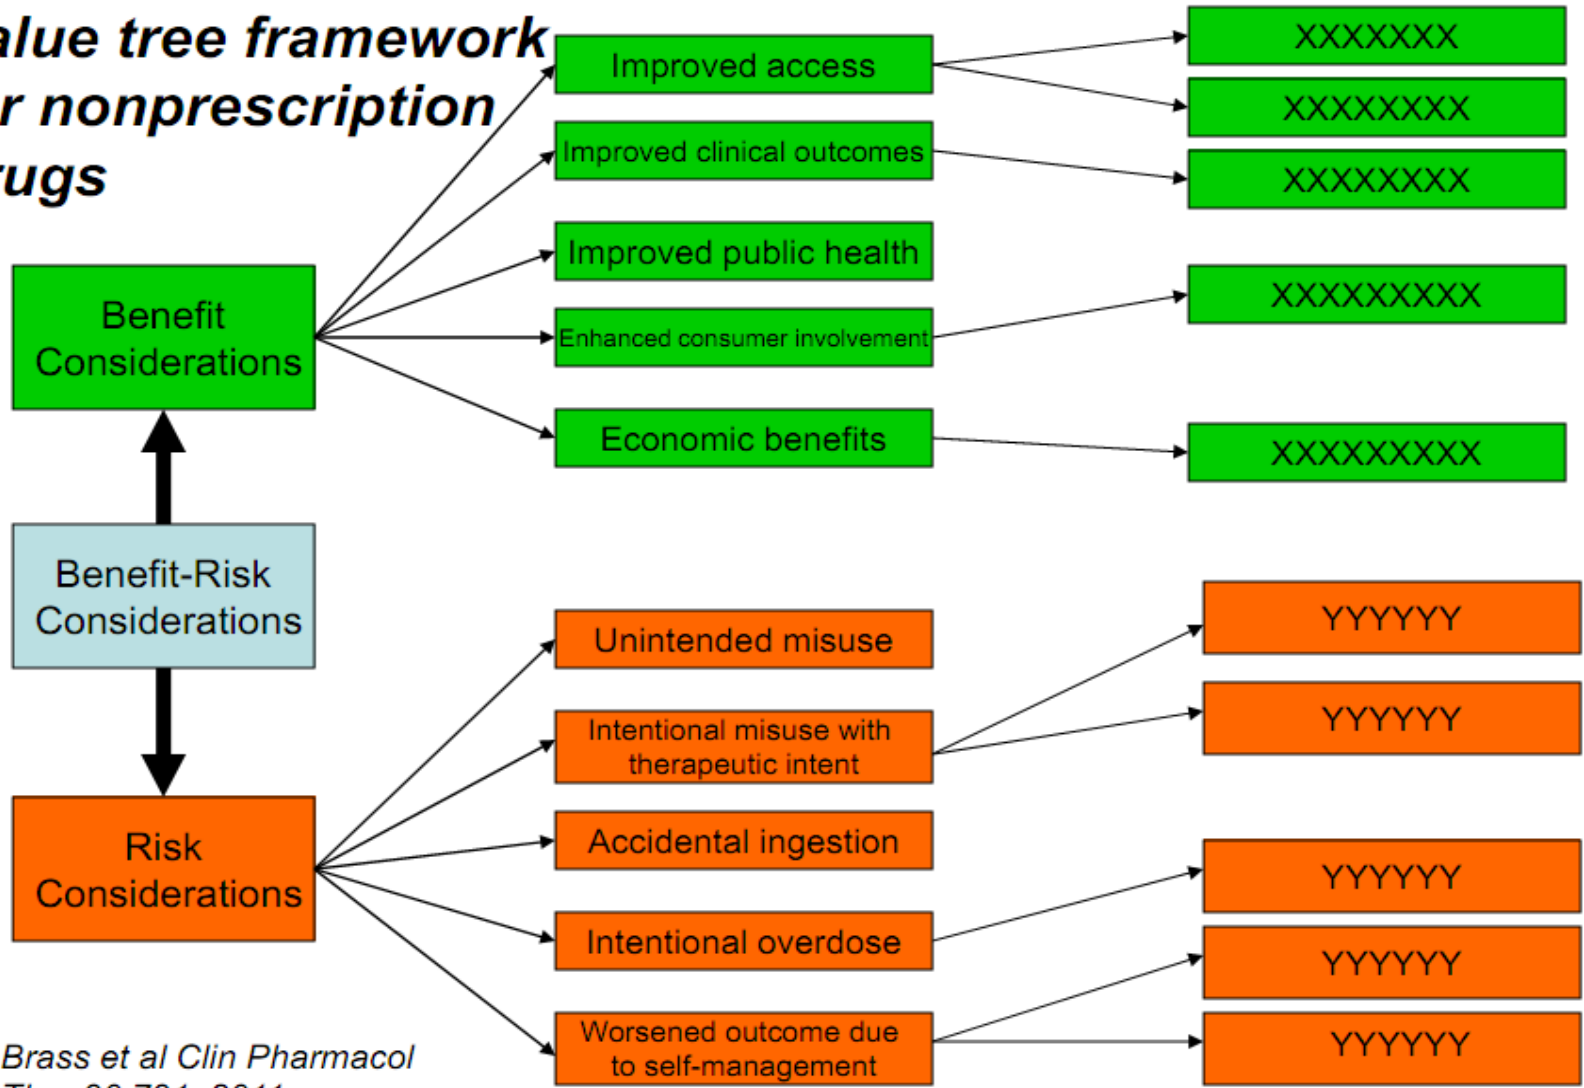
alue tree framework
r nonprescription
ugs

Benefit Considerations

Benefit-Risk Considerations

Risk Considerations

Improved access

Improved clinical outcomes

Improved public health

Enhanced consumer involvement

Economic benefits

XXXXXXX

XXXXXXXX

XXXXXXXX

XXXXXXXXX

XXXXXXXXX

Unintended misuse

Intentional misuse with therapeutic intent

Accidental ingestion

Intentional overdose

Worsened outcome due to self-management

YYYYYY

YYYYYY

YYYYYY

YYYYYY

YYYYYY

Brass et al Clin Pharmacol
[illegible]